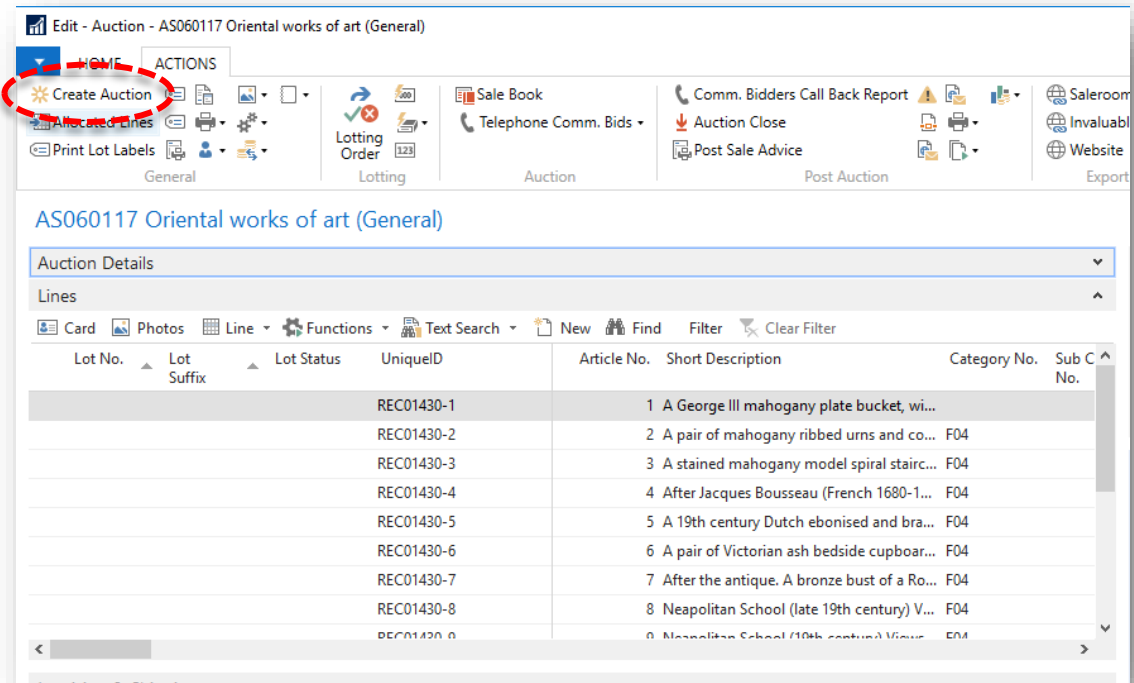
Edit - Auction - AS060117 Oriental works of art (General)

HOME ACTIONS

Create Auction
Allocated Lines
Print Lot Labels
General

Lotting Order
Lotting

Sale Book
Telephone Comm. Bids
Auction

Comm. Bidders Call Back Report
Auction Close
Post Sale Advice
Post Auction

Saleroom
Invaluabl
Website
Export

AS060117 Oriental works of art (General)

Auction Details

Lines

Card Photos Line Functions Text Search New Find Filter Clear Filter

| Lot No. | Lot Suffix | Lot Status | UniqueID | Article No. | Short Description | Category No. | Sub C No. |
|---|---|---|---|---|---|---|---|
| | | | REC01430-1 | 1 | A George III mahogany plate bucket, wi... | | |
| | | | REC01430-2 | 2 | A pair of mahogany ribbed urns and co... | F04 | |
| | | | REC01430-3 | 3 | A stained mahogany model spiral stairc... | F04 | |
| | | | REC01430-4 | 4 | After Jacques Bousseau (French 1680-1... | F04 | |
| | | | REC01430-5 | 5 | A 19th century Dutch ebonised and bra... | F04 | |
| | | | REC01430-6 | 6 | A pair of Victorian ash bedside cupboar... | F04 | |
| | | | REC01430-7 | 7 | After the antique. A bronze bust of a Ro... | F04 | |
| | | | REC01430-8 | 8 | Neapolitan School (late 19th century) V... | F04 | |
| | | | REC01430-9 | 9 | Neapolitan School (19th century) Views... | F04 | |